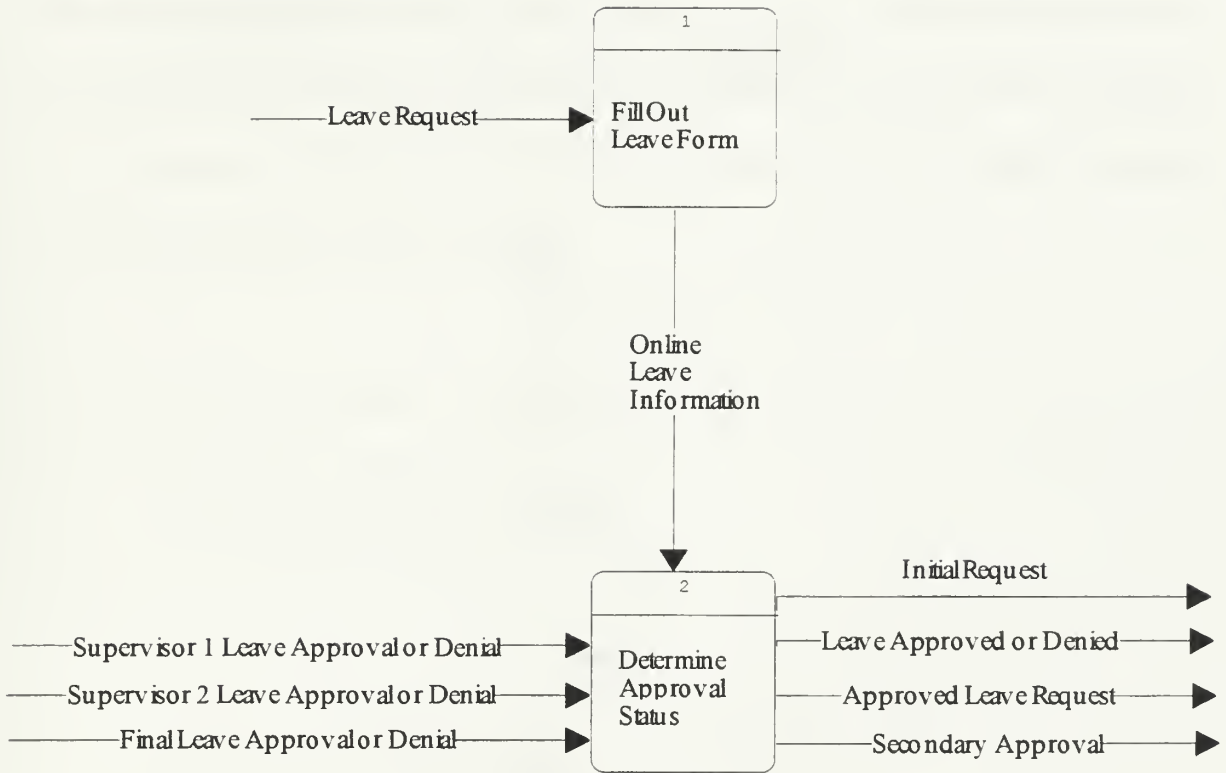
1

Leave Request

Fill Out Leave Form

Online Leave Information

2

Supervisor 1 Leave Approval or Denial

Supervisor 2 Leave Approval or Denial

Final Leave Approval or Denial

Determine Approval Status

Initial Request

Leave Approved or Denied

Approved Leave Request

Secondary Approval